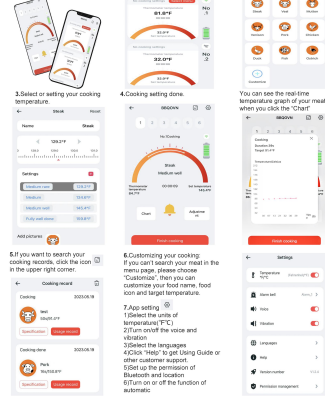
3.Select or setting your cooking temperature.

Steak Reset
Name Steak
129.2°F
Settings
Medium rare 129.2°F
Medium 135.0°F
Medium well 145.0°F
Fully well done 158.0°F
Add pictures

4.Cooking setting done.

No
No
32.0°F

BBQGVN
No Cooking
Steak
Medium well
Chart
Adjustme nt
Finish cooking

You can see the real-time temperature graph of your meal when you click the "Chart"

BBQGVN
Cooking
Finish cooking

5.If you want to search your cooking records, click the icon in the upper right corner.

Cooking record
Cooking 2023.05.18
beef
Specification Usage record
Cooking done 2023.05.18
Pork
Specification Usage record

6.Customizing your cooking: If you can't search your meal in the menu page, please choose "Customize", then you can customize your food name, food icon and target temperature.

7.App setting
1)Select the units of temperature(°F°C)
2)Turn on/off the voice and vibration
3)Select the languages
4)Click "Help" to get Using Guide or other customer support.
5)Set up the permission of Bluetooth and location
6)Turn on or off the function of automatic

Settings
Temperature °F/°C
Alarm bell
Voice
Vibration
Languages
Help
Version number
Permission management

Beef
Pork
Chicken
Duck
Fish
Custom